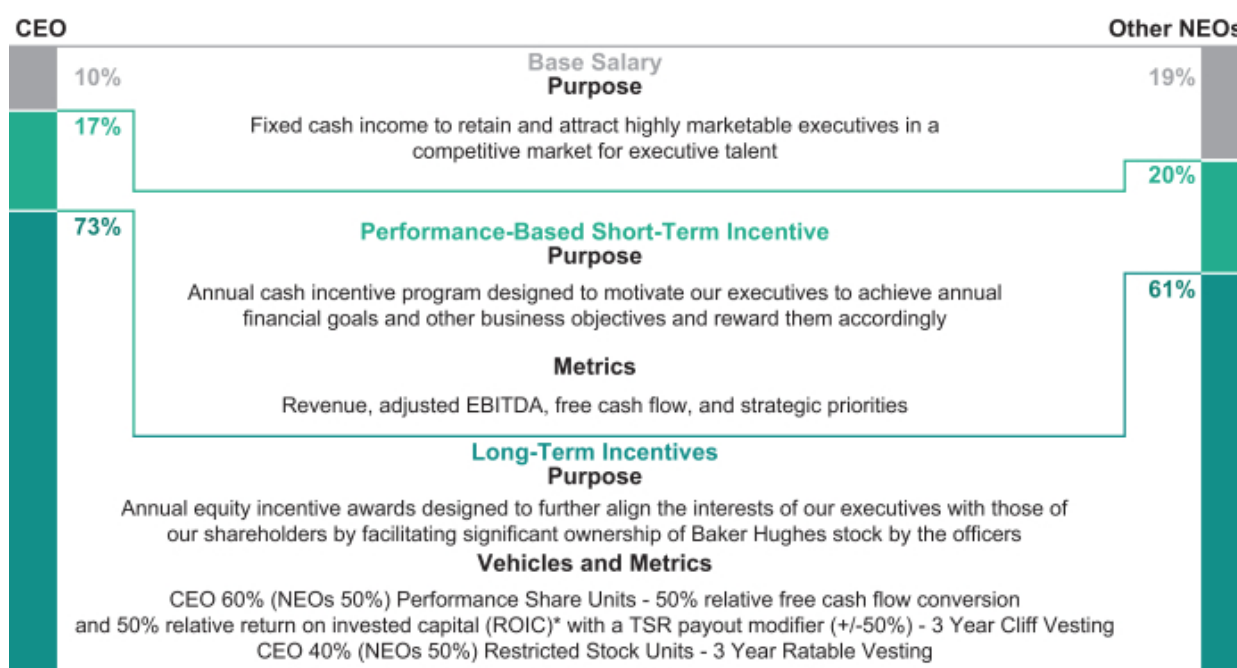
CEO

Other NEOs

10%

Base Salary
Purpose

19%

17%

Fixed cash income to retain and attract highly marketable executives in a competitive market for executive talent

20%

73%

Performance-Based Short-Term Incentive
Purpose

Annual cash incentive program designed to motivate our executives to achieve annual financial goals and other business objectives and reward them accordingly

61%

Metrics

Revenue, adjusted EBITDA, free cash flow, and strategic priorities

Long-Term Incentives
Purpose

Annual equity incentive awards designed to further align the interests of our executives with those of our shareholders by facilitating significant ownership of Baker Hughes stock by the officers

Vehicles and Metrics

CEO 60% (NEOs 50%) Performance Share Units - 50% relative free cash flow conversion and 50% relative return on invested capital (ROIC)* with a TSR payout modifier (+/-50%) - 3 Year Cliff Vesting
CEO 40% (NEOs 50%) Restricted Stock Units - 3 Year Ratable Vesting